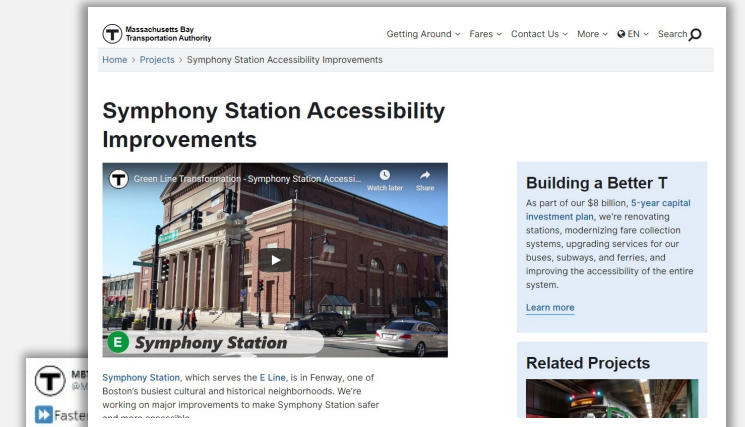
Massachusetts Bay Transportation Authority

Getting Around ⌄ Fares ⌄ Contact Us ⌄ More ⌄ EN ⌄ Search

Home > Projects > Symphony Station Accessibility Improvements

Symphony Station Accessibility Improvements

Green Line Transformation - Symphony Station Accessi...

Watch later

Share

E Symphony Station

Symphony Station, which serves the E Line, is in Fenway, one of Boston's busiest cultural and historical neighborhoods. We're working on major improvements to make Symphony Station safer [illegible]

Building a Better T

As part of our $8 billion, 5-year capital investment plan, we're renovating stations, modernizing fare collection systems, upgrading services for our buses, subways, and ferries, and improving the accessibility of the entire system.

Learn more

Related Projects

MB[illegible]
@M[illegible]

Faste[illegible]